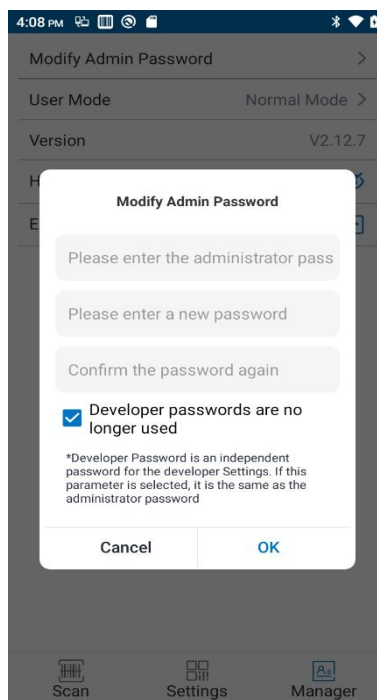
4:08 PM

Modify Admin Password >

User Mode Normal Mode >

Version V2.12.7

H

E

Modify Admin Password

Please enter the administrator pass

Please enter a new password

Confirm the password again

Developer passwords are no longer used

*Developer Password is an independent password for the developer Settings. If this parameter is selected, it is the same as the administrator password

Cancel

OK

Scan

Settings

Manager